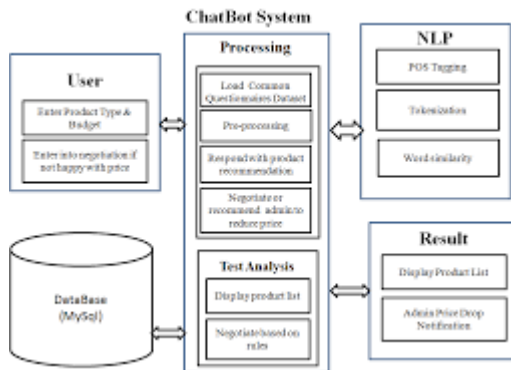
ChatBot System

User

Enter Product Type & Budget

Enter into negotiation if not happy with price

Processing

Load Common Questionnaires Dataset

Pre-processing

Respond with product recommendation

Negotiate or recommend admin to reduce price

Test Analysis

Display product list

Negotiate based on rules

NLP

POS Tagging

Tokenization

Word similarity

DataBase (MySql)

Result

Display Product List

Admin Price Drop Notification